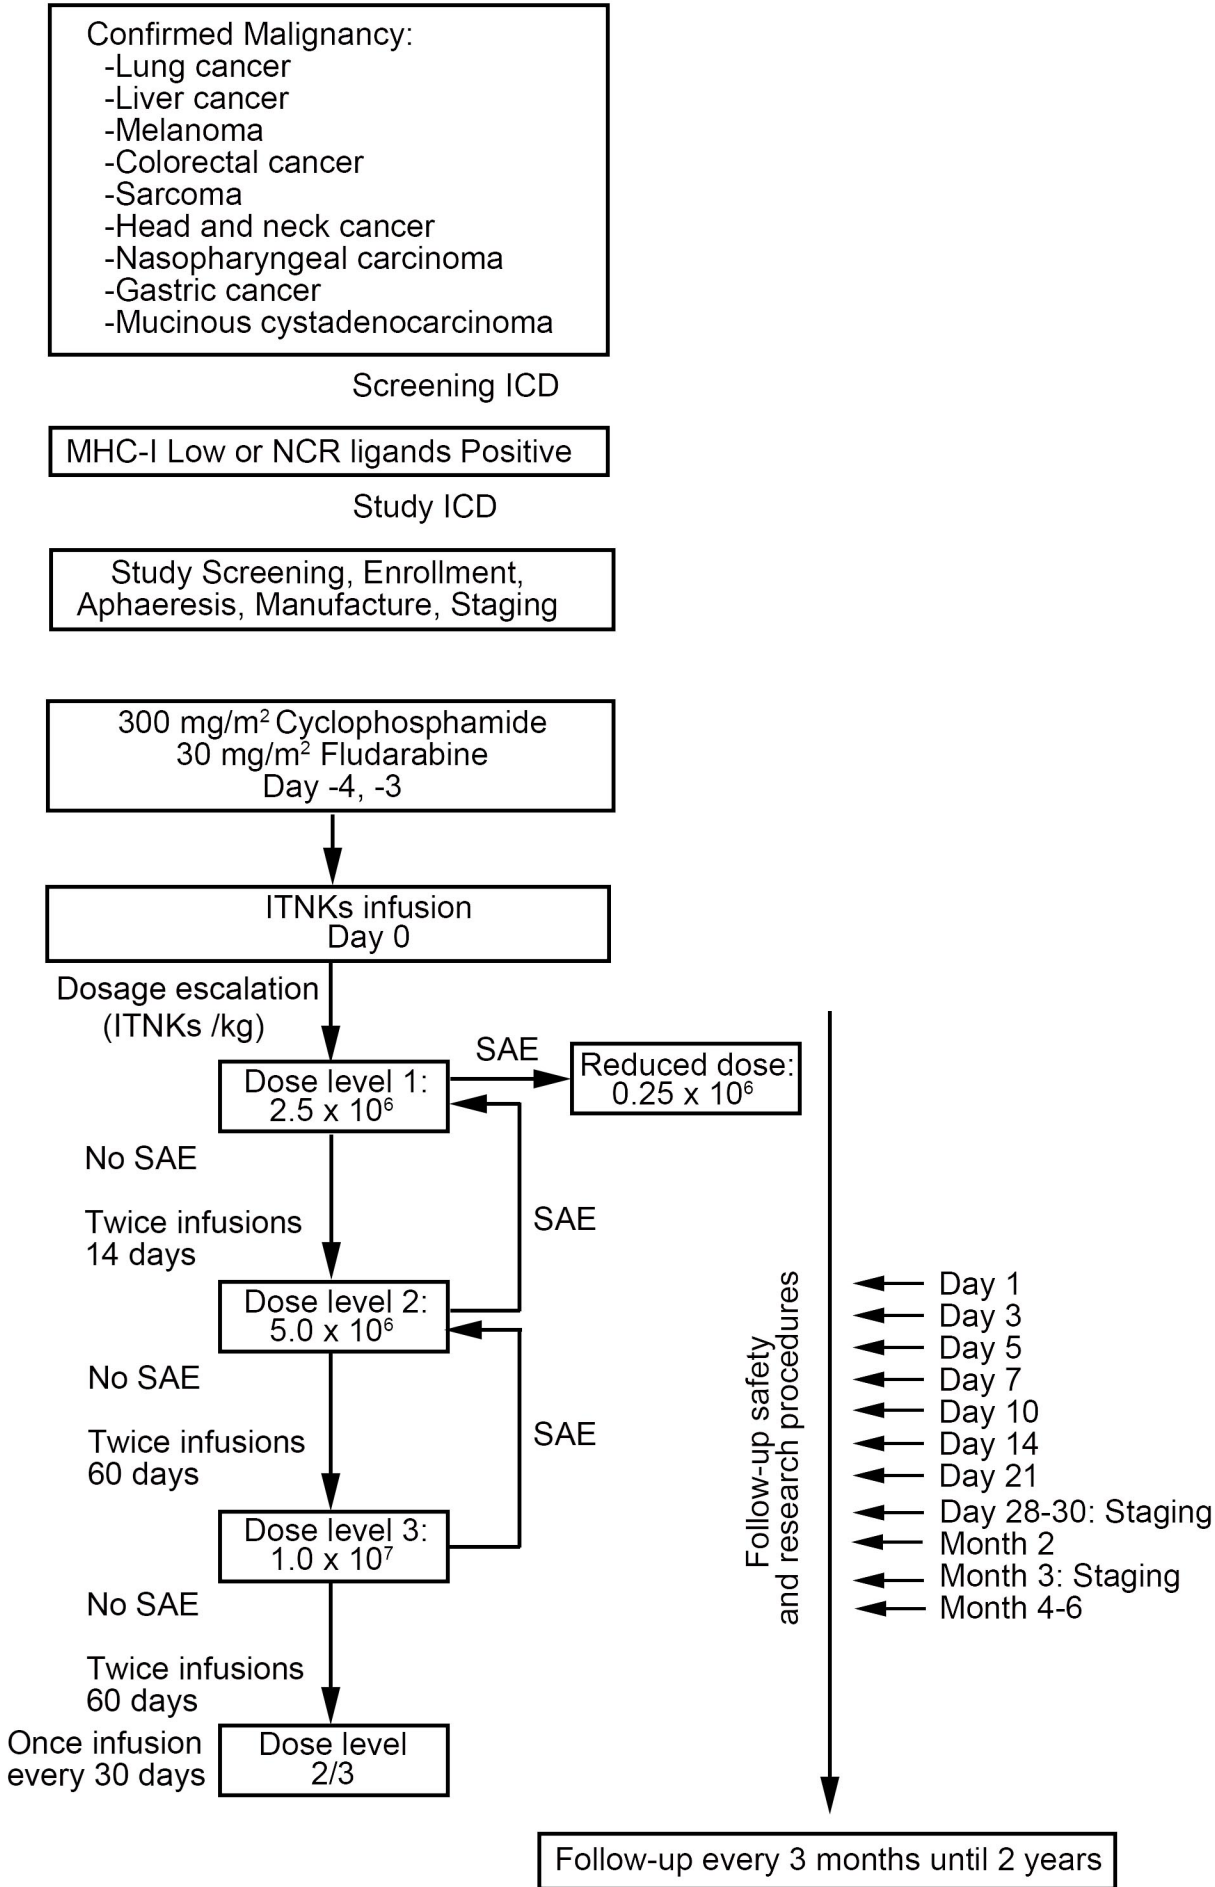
Confirmed Malignancy:
-Lung cancer
-Liver cancer
-Melanoma
-Colorectal cancer
-Sarcoma
-Head and neck cancer
-Nasopharyngeal carcinoma
-Gastric cancer
-Mucinous cystadenocarcinoma

Screening ICD

MHC-I Low or NCR ligands Positive

Study ICD

Study Screening, Enrollment, Aphaeresis, Manufacture, Staging

300 mg/m$^2$ Cyclophosphamide
30 mg/m$^2$ Fludarabine
Day -4, -3

ITNKs infusion
Day 0

Dosage escalation (ITNKs /kg)

SAE

Dose level 1: $2.5 \times 10^6$

Reduced dose: $0.25 \times 10^6$

No SAE

Twice infusions 14 days

SAE

Dose level 2: $5.0 \times 10^6$

No SAE

Twice infusions 60 days

SAE

Dose level 3: $1.0 \times 10^7$

No SAE

Twice infusions 60 days

Once infusion every 30 days

Dose level 2/3

Follow-up safety and research procedures

Day 1
Day 3
Day 5
Day 7
Day 10
Day 14
Day 21
Day 28-30: Staging
Month 2
Month 3: Staging
Month 4-6

Follow-up every 3 months until 2 years